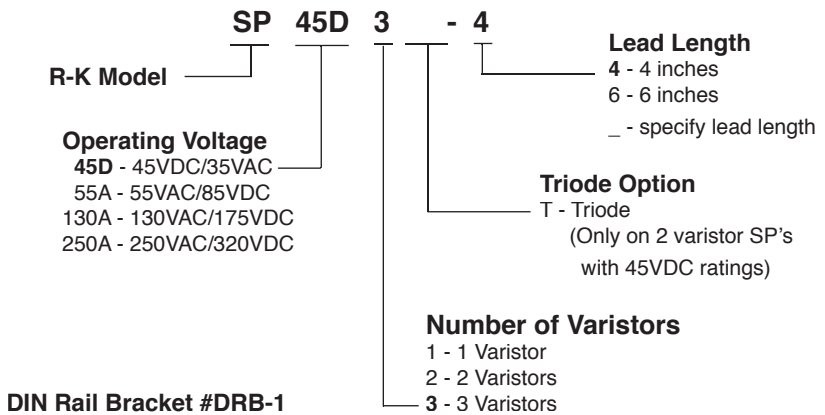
SP 45D 3 - 4

R-K Model

Operating Voltage
45D - 45VDC/35VAC
55A - 55VAC/85VDC
130A - 130VAC/175VDC
250A - 250VAC/320VDC

Lead Length
4 - 4 inches
6 - 6 inches
_ - specify lead length

Triode Option
T - Triode
(Only on 2 varistor SP's with 45VDC ratings)

Number of Varistors
1 - 1 Varistor
2 - 2 Varistors
3 - 3 Varistors

DIN Rail Bracket #DRB-1